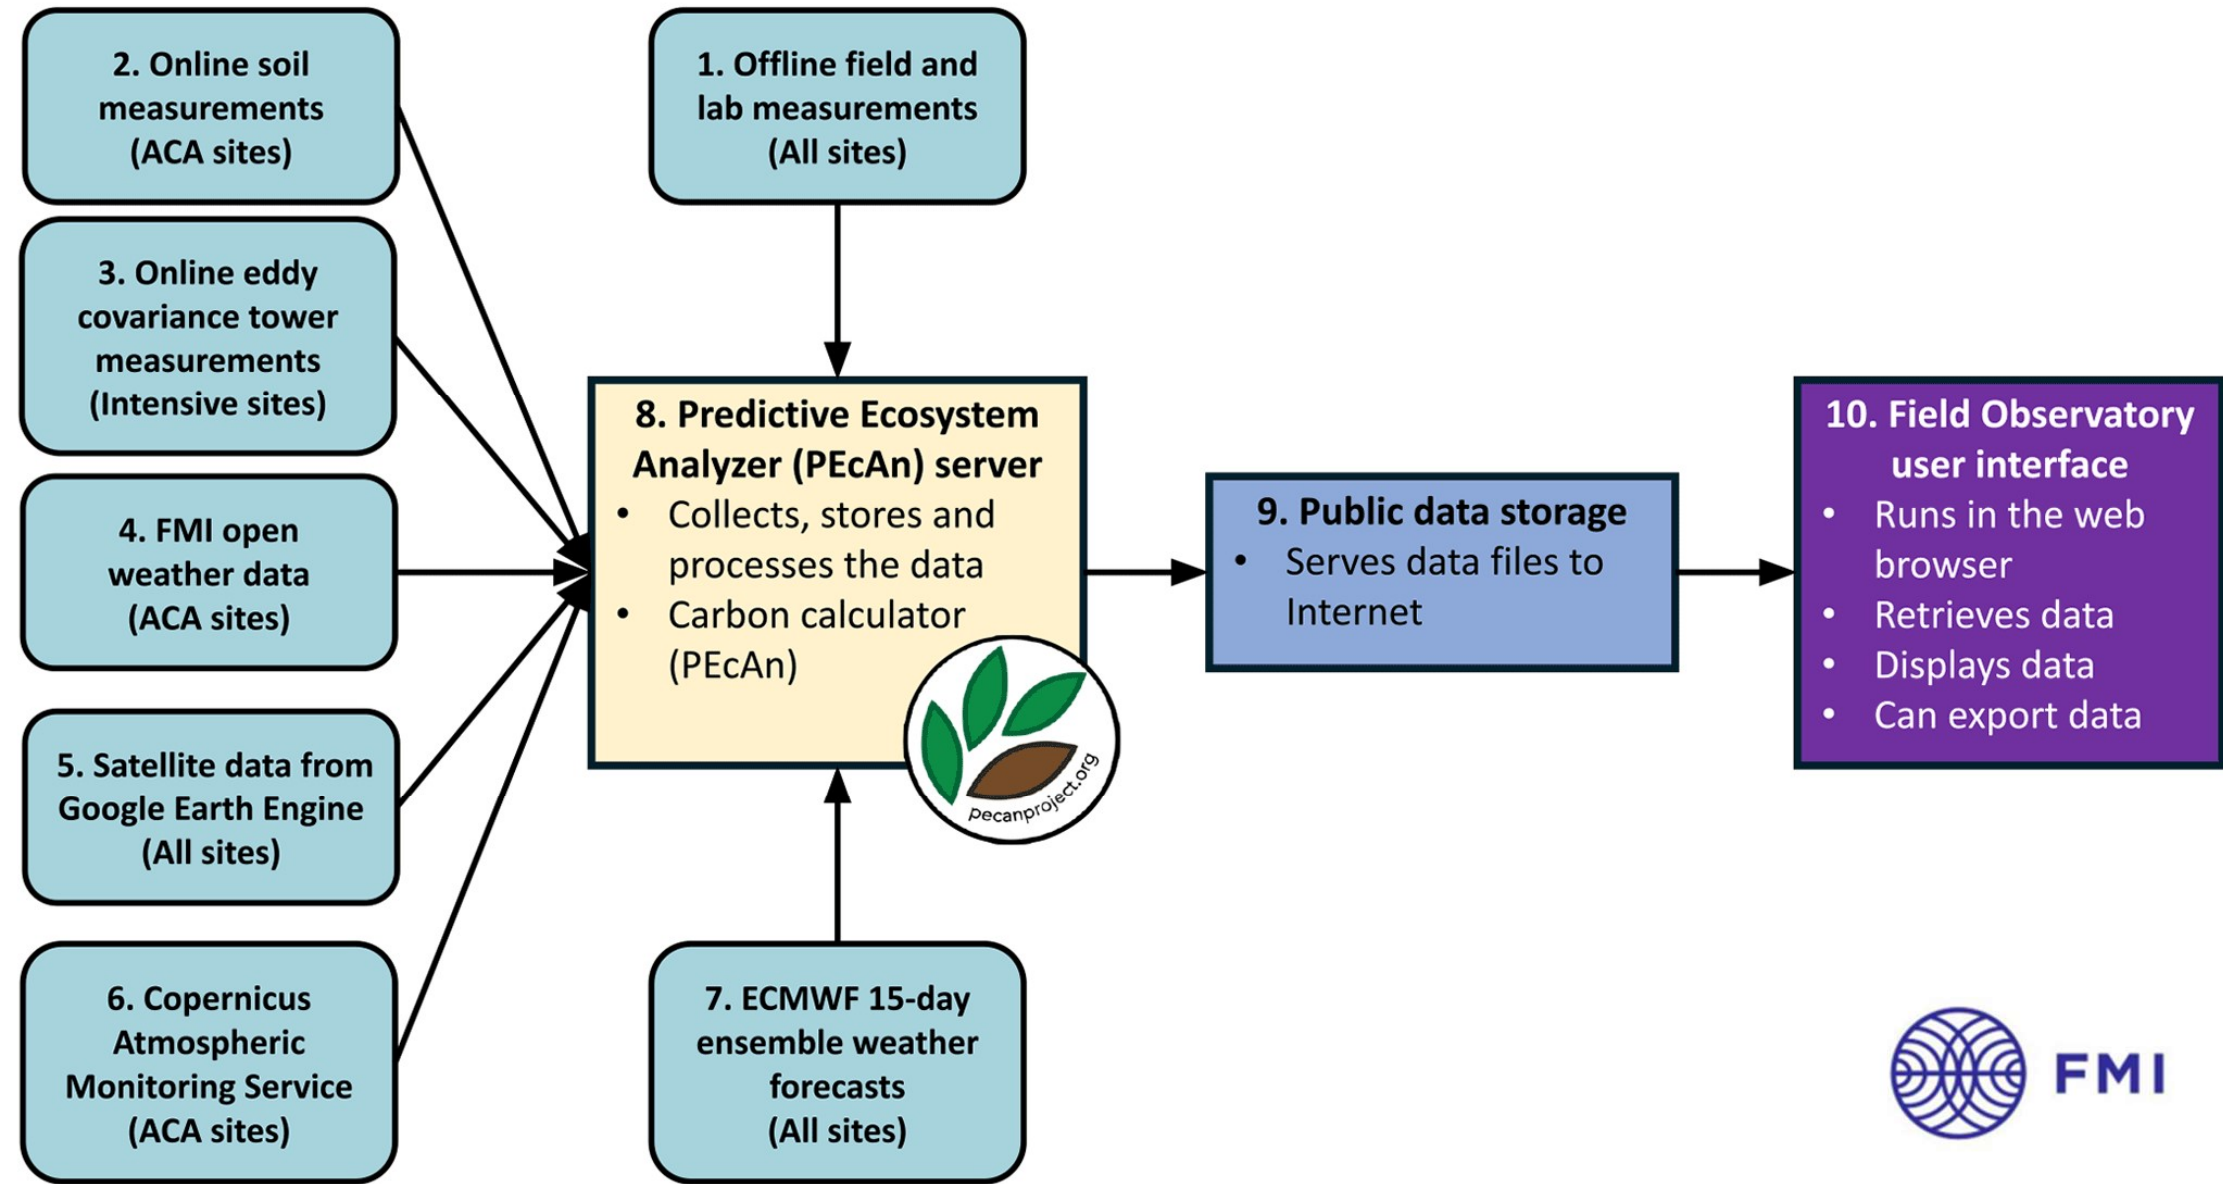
2. Online soil measurements (ACA sites)

1. Offline field and lab measurements (All sites)

3. Online eddy covariance tower measurements (Intensive sites)

4. FMI open weather data (ACA sites)

5. Satellite data from Google Earth Engine (All sites)

6. Copernicus Atmospheric Monitoring Service (ACA sites)

8. Predictive Ecosystem Analyzer (PEcAn) server
• Collects, stores and processes the data
• Carbon calculator (PEcAn)

pecanproject.org

7. ECMWF 15-day ensemble weather forecasts (All sites)

9. Public data storage
• Serves data files to Internet

10. Field Observatory user interface
• Runs in the web browser
• Retrieves data
• Displays data
• Can export data

FMI